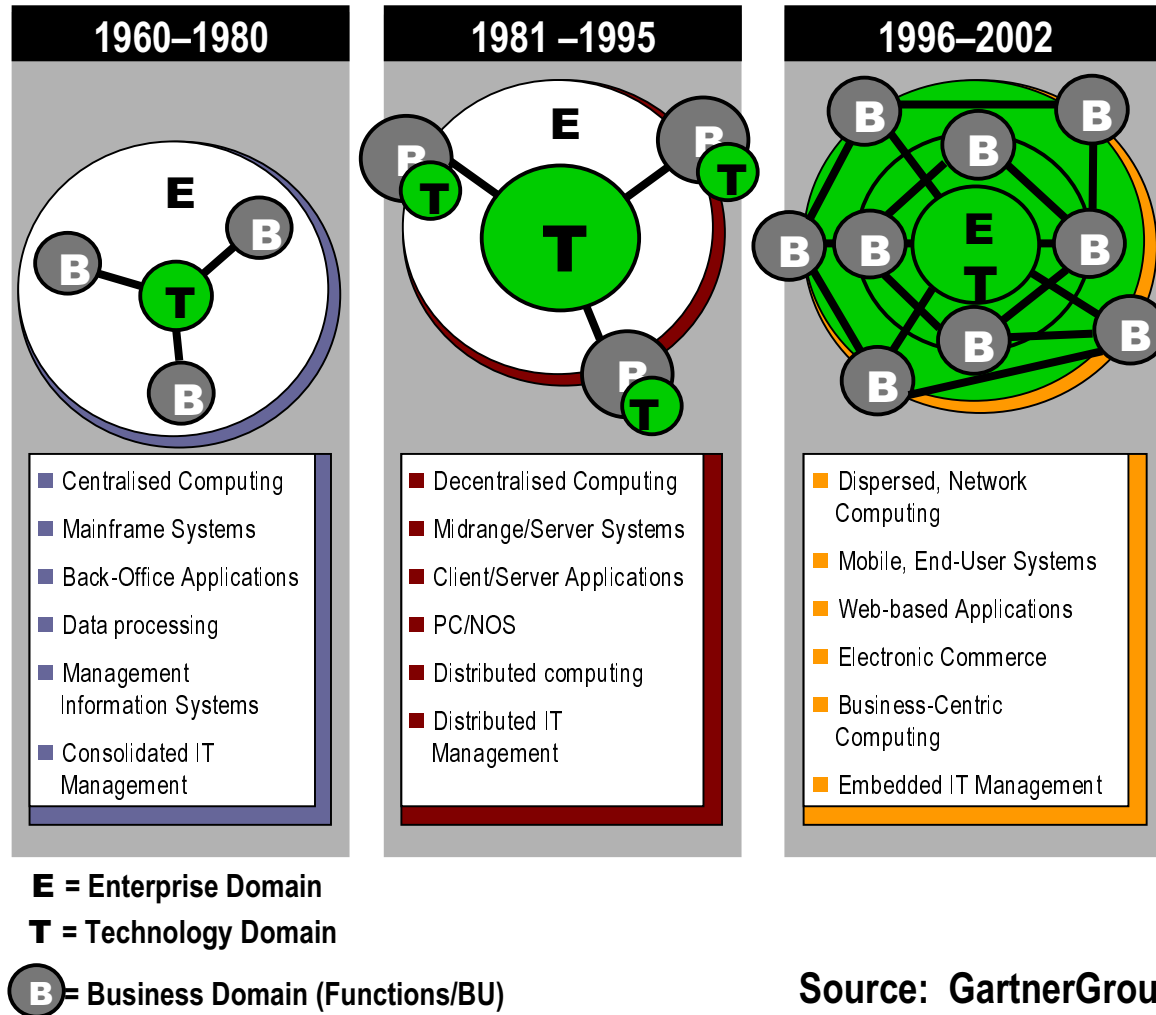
1960–1980

E

B

B

T

B

Centralised Computing

Mainframe Systems

Back-Office Applications

Data processing

Management Information Systems

Consolidated IT Management

1981 –1995

E

B

T

T

B

T

B

T

Decentralised Computing

Midrange/Server Systems

Client/Server Applications

PC/NOS

Distributed computing

Distributed IT Management

1996–2002

B

B

B

B

B

E

T

B

B

B

B

Dispersed, Network Computing

Mobile, End-User Systems

Web-based Applications

Electronic Commerce

Business-Centric Computing

Embedded IT Management

E = Enterprise Domain

T = Technology Domain

B = Business Domain (Functions/BU)

Source: GartnerGrou